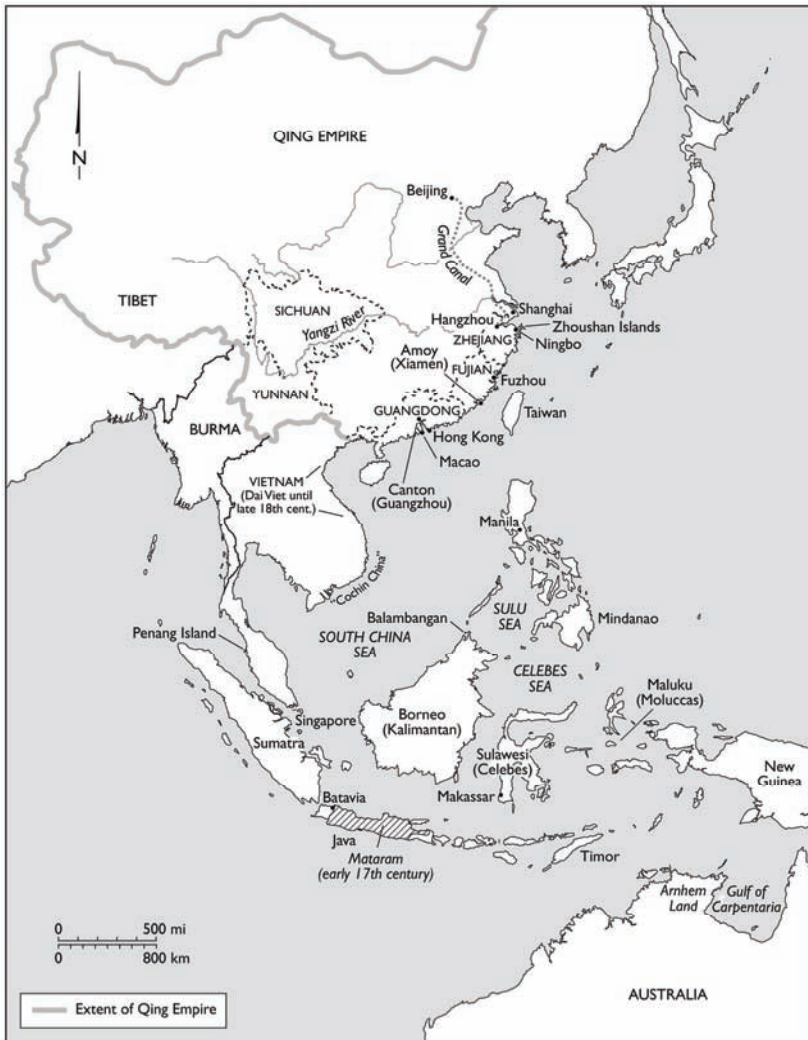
N

QING EMPIRE

Beijing

Grand Canal

TIBET

SICHUAN

Yangzi River

Shanghai

Hangzhou

Zhoushan Islands

ZHEJIANG

Ningbo

Amoy (Xiamen)

FUJIAN

Fuzhou

YUNNAN

GUANGDONG

Taiwan

Hong Kong

BURMA

Macao

VIETNAM (Dai Viet until late 18th cent.)

Canton (Guangzhou)

Manila

"Cochin China"

Balambangan

SULU SEA

Mindanao

Penang Island

SOUTH CHINA SEA

CELEBES SEA

Maluku (Moluccas)

Singapore

Borneo (Kalimantan)

Sumatra

Sulawesi (Celebes)

New Guinea

Batavia

Makassar

Java

Timor

Mataram (early 17th century)

Arnhem Land

Gulf of Carpentaria

0 500 mi
0 800 km

AUSTRALIA

Extent of Qing Empire